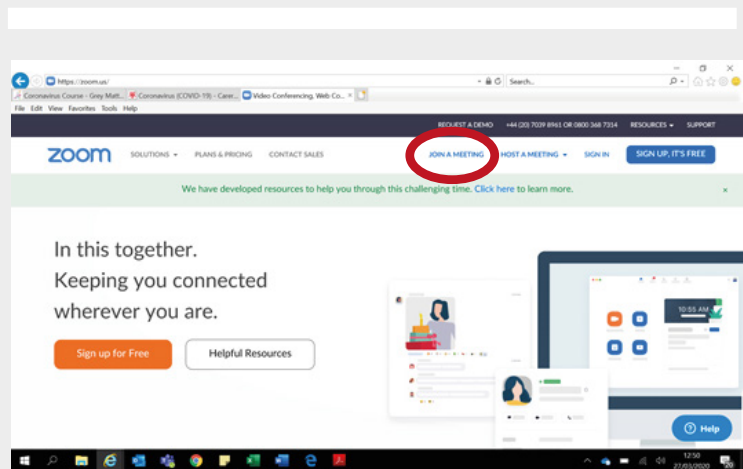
https://zoom.us/

Search...

Coronavirus Course - Grey Matt... Coronavirus (COVID-19) - Carer... Video Conferencing, Web Co... ×

File Edit View Favorites Tools Help

REQUEST A DEMO +44 (20) 7039 8961 OR 0800 368 7314 RESOURCES ▾ SUPPORT

zoom SOLUTIONS ▾ PLANS & PRICING CONTACT SALES JOIN A MEETING HOST A MEETING ▾ SIGN IN SIGN UP, IT'S FREE

We have developed resources to help you through this challenging time. Click here to learn more. ×

In this together.
Keeping you connected wherever you are.

Sign up for Free Helpful Resources

10:55 AM

Help

12:50
27/03/2020